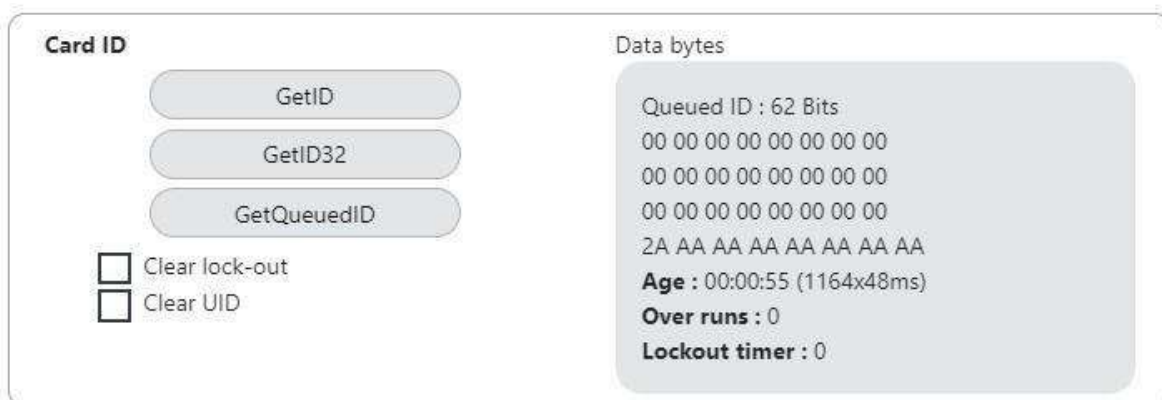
Card ID

GetID

GetID32

GetQueuedID

Clear lock-out

Clear UID

Data bytes

Queued ID : 62 Bits
00 00 00 00 00 00 00 00
00 00 00 00 00 00 00 00
00 00 00 00 00 00 00 00
2A AA AA AA AA AA AA AA
**Age :** 00:00:55 (1164x48ms)
**Over runs :** 0
**Lockout timer :** 0